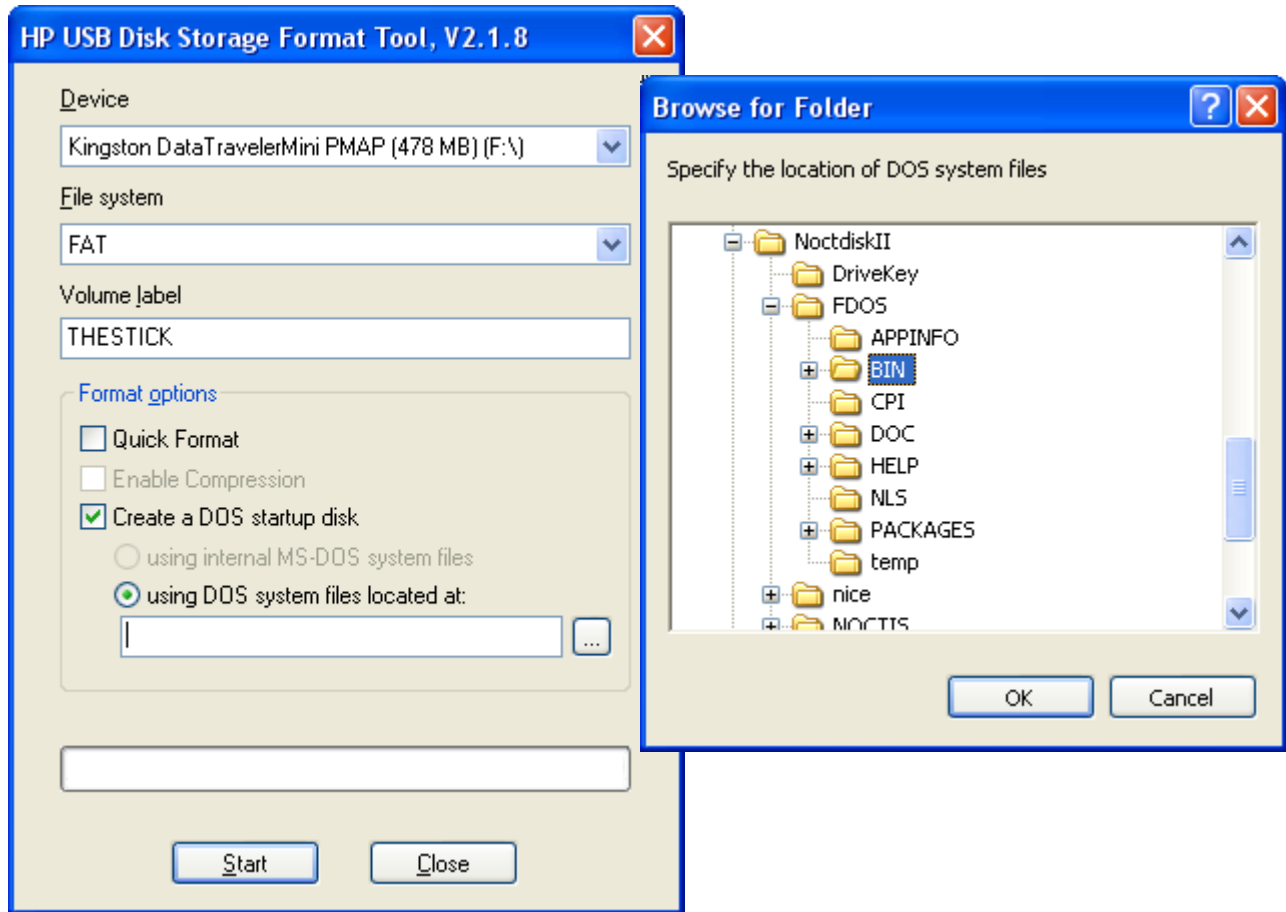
HP USB Disk Storage Format Tool, V2.1.8

Device

Kingston DataTravelerMini PMAP (478 MB) (F:\)

File system

FAT

Volume label

THESTICK

Format options

Quick Format

Enable Compression

Create a DOS startup disk

using internal MS-DOS system files

using DOS system files located at:

...

Start

Close

Browse for Folder

Specify the location of DOS system files

NoctdiskII
DriveKey
FDOS
APPINFO
BIN
CPI
DOC
HELP
NLS
PACKAGES
temp
nice
NOCTIS

OK

Cancel